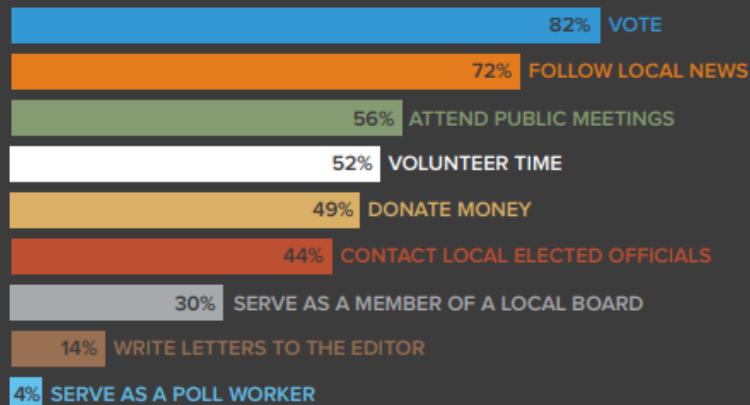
82% VOTE
72% FOLLOW LOCAL NEWS
56% ATTEND PUBLIC MEETINGS
52% VOLUNTEER TIME
49% DONATE MONEY
44% CONTACT LOCAL ELECTED OFFICIALS
30% SERVE AS A MEMBER OF A LOCAL BOARD
14% WRITE LETTERS TO THE EDITOR
4% SERVE AS A POLL WORKER